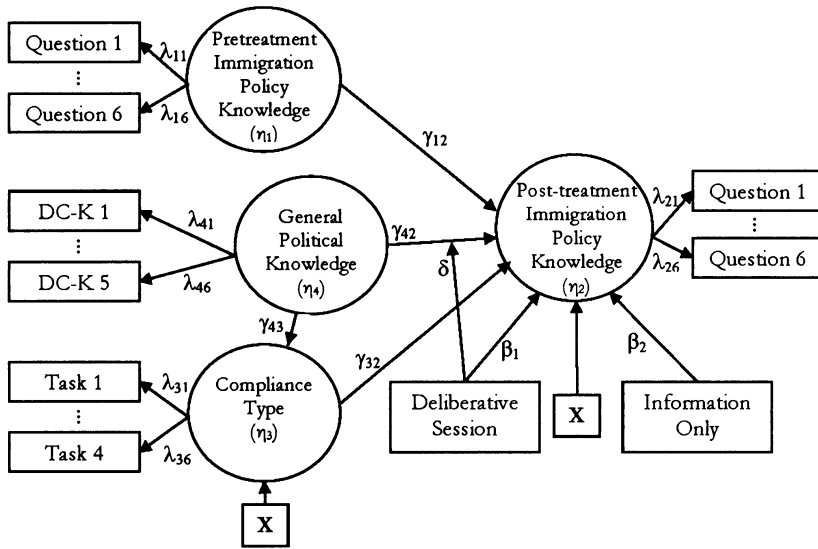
Question 1

⋮

Question 6

$\lambda_{11}$

$\lambda_{16}$

Pretreatment Immigration Policy Knowledge ($\eta_1$)

$\gamma_{12}$

DC-K 1

⋮

DC-K 5

$\lambda_{41}$

$\lambda_{46}$

General Political Knowledge ($\eta_4$)

$\gamma_{42}$

$\delta$

$\gamma_{43}$

Task 1

⋮

Task 4

$\lambda_{31}$

$\lambda_{36}$

Compliance Type ($\eta_3$)

$\gamma_{32}$

X

Post-treatment Immigration Policy Knowledge ($\eta_2$)

$\lambda_{21}$

$\lambda_{26}$

Question 1

⋮

Question 6

$\beta_1$

$\beta_2$

Deliberative Session

X

Information Only